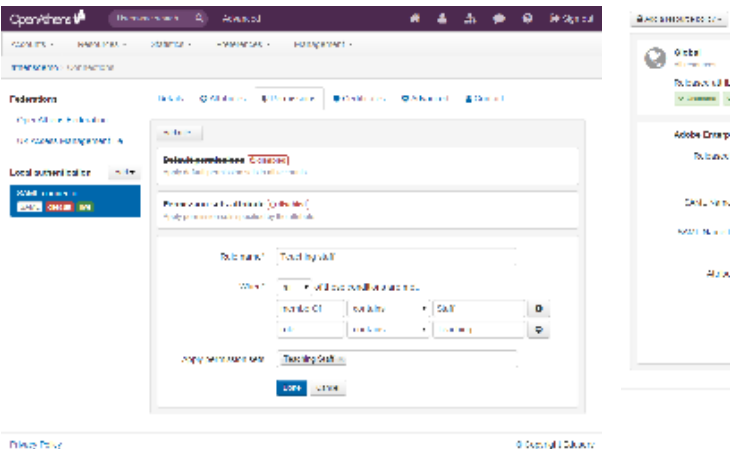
OpenAthens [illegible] Advanced Sign out

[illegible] Resources Statistics Preferences Management

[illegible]

Federations

OpenAthens Federation

UK Access Management

Local authentication

SAML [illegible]

Details Attributes Permissions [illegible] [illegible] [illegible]

Default permission sets (Disabled)

Permissions based on attributes (Enabled)

Rule name* Teaching staff

When* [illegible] of the following conditions

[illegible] contains Staff

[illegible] contains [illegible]

Apply permission sets Teaching Staff

Save Cancel

Privacy Policy

© Copyright Eduserv

Global

Adobe Enterp

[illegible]